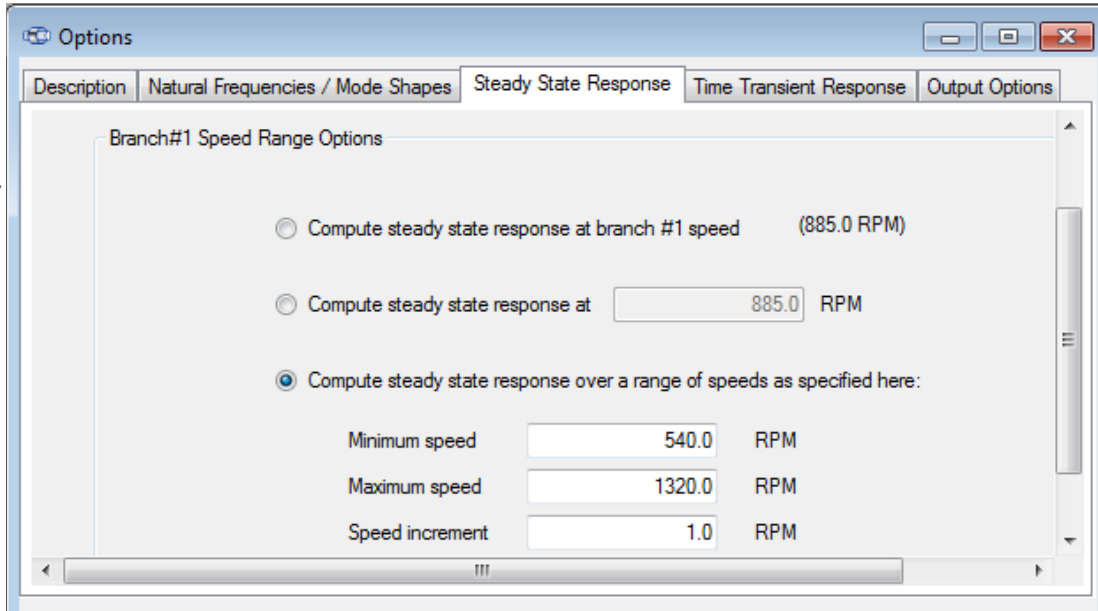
Options

Description | Natural Frequencies / Mode Shapes | Steady State Response | Time Transient Response | Output Options

Branch#1 Speed Range Options

Compute steady state response at branch #1 speed (885.0 RPM)

Compute steady state response at 885.0 RPM

Compute steady state response over a range of speeds as specified here:

| | | |
|---|---|---|
| Minimum speed | 540.0 | RPM |
| Maximum speed | 1320.0 | RPM |
| Speed increment | 1.0 | RPM |